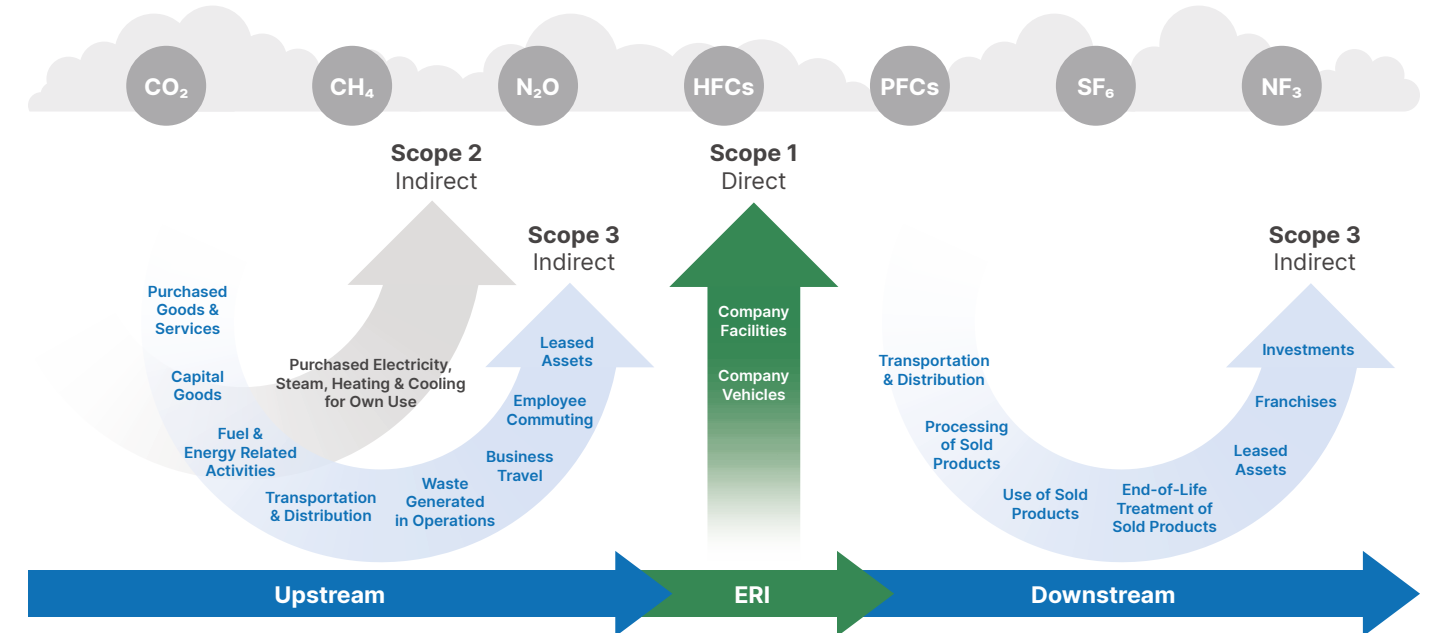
$CO_2$ $CH_4$ $N_2O$ HFCs PFCs $SF_6$ $NF_3$

Scope 2
Indirect

Scope 1
Direct

Scope 3
Indirect

Scope 3
Indirect

Purchased Goods & Services

Capital Goods

Fuel & Energy Related Activities

Transportation & Distribution

Waste Generated in Operations

Business Travel

Employee Commuting

Leased Assets

Purchased Electricity, Steam, Heating & Cooling for Own Use

Company Facilities

Company Vehicles

Transportation & Distribution

Processing of Sold Products

Use of Sold Products

End-of-Life Treatment of Sold Products

Leased Assets

Franchises

Investments

Upstream

ERI

Downstream